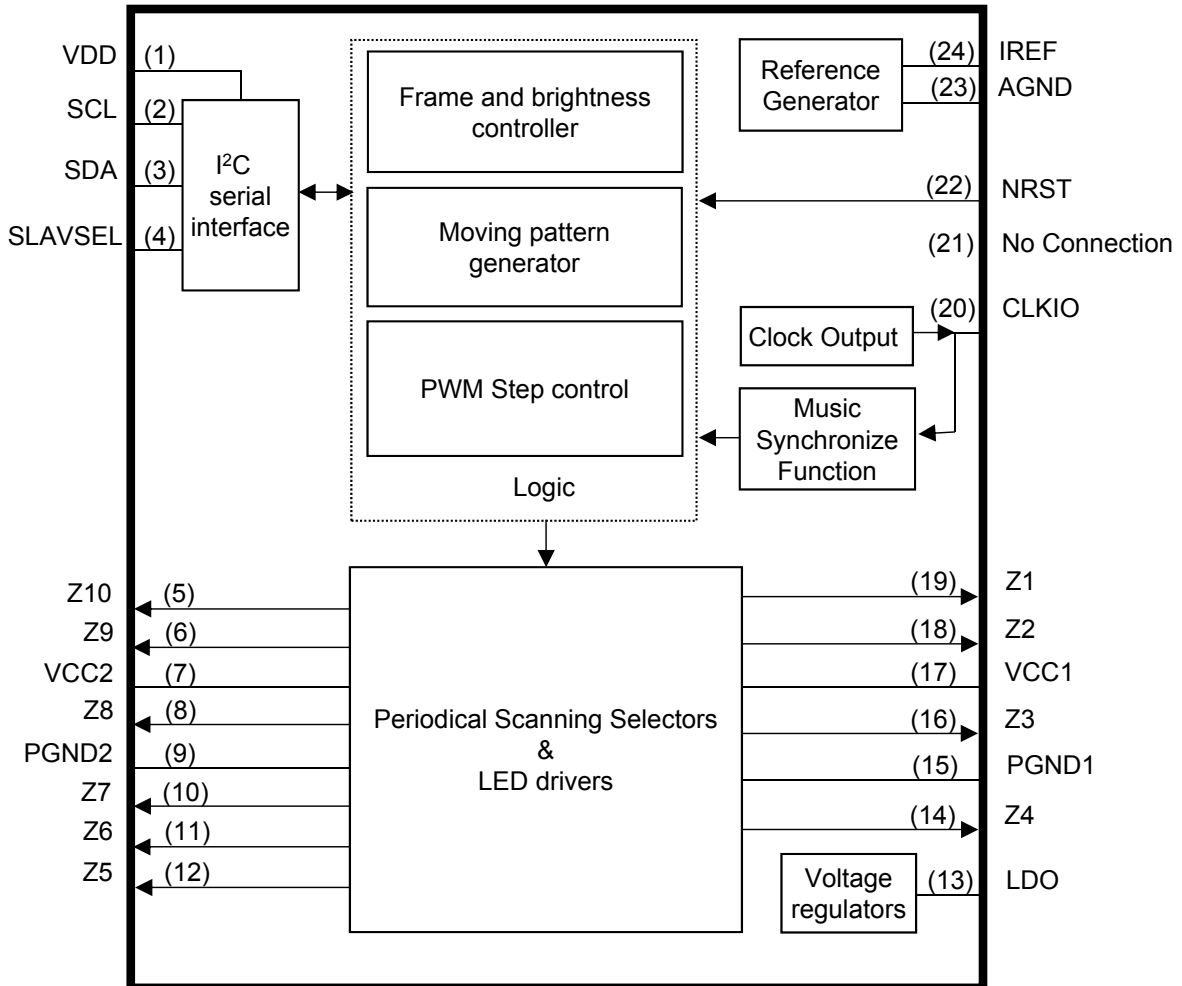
VDD (1)
SCL (2)
SDA (3)
SLAVSEL (4)

$I^2C$ serial interface

Frame and brightness controller

Moving pattern generator

PWM Step control

Logic

Reference Generator

(24) IREF
(23) AGND
(22) NRST
(21) No Connection
(20) CLKIO

Clock Output

Music Synchronize Function

Z10 (5)
Z9 (6)
VCC2 (7)
Z8 (8)
PGND2 (9)
Z7 (10)
Z6 (11)
Z5 (12)

Periodical Scanning Selectors & LED drivers

(19) Z1
(18) Z2
(17) VCC1
(16) Z3
(15) PGND1
(14) Z4

Voltage regulators

(13) LDO